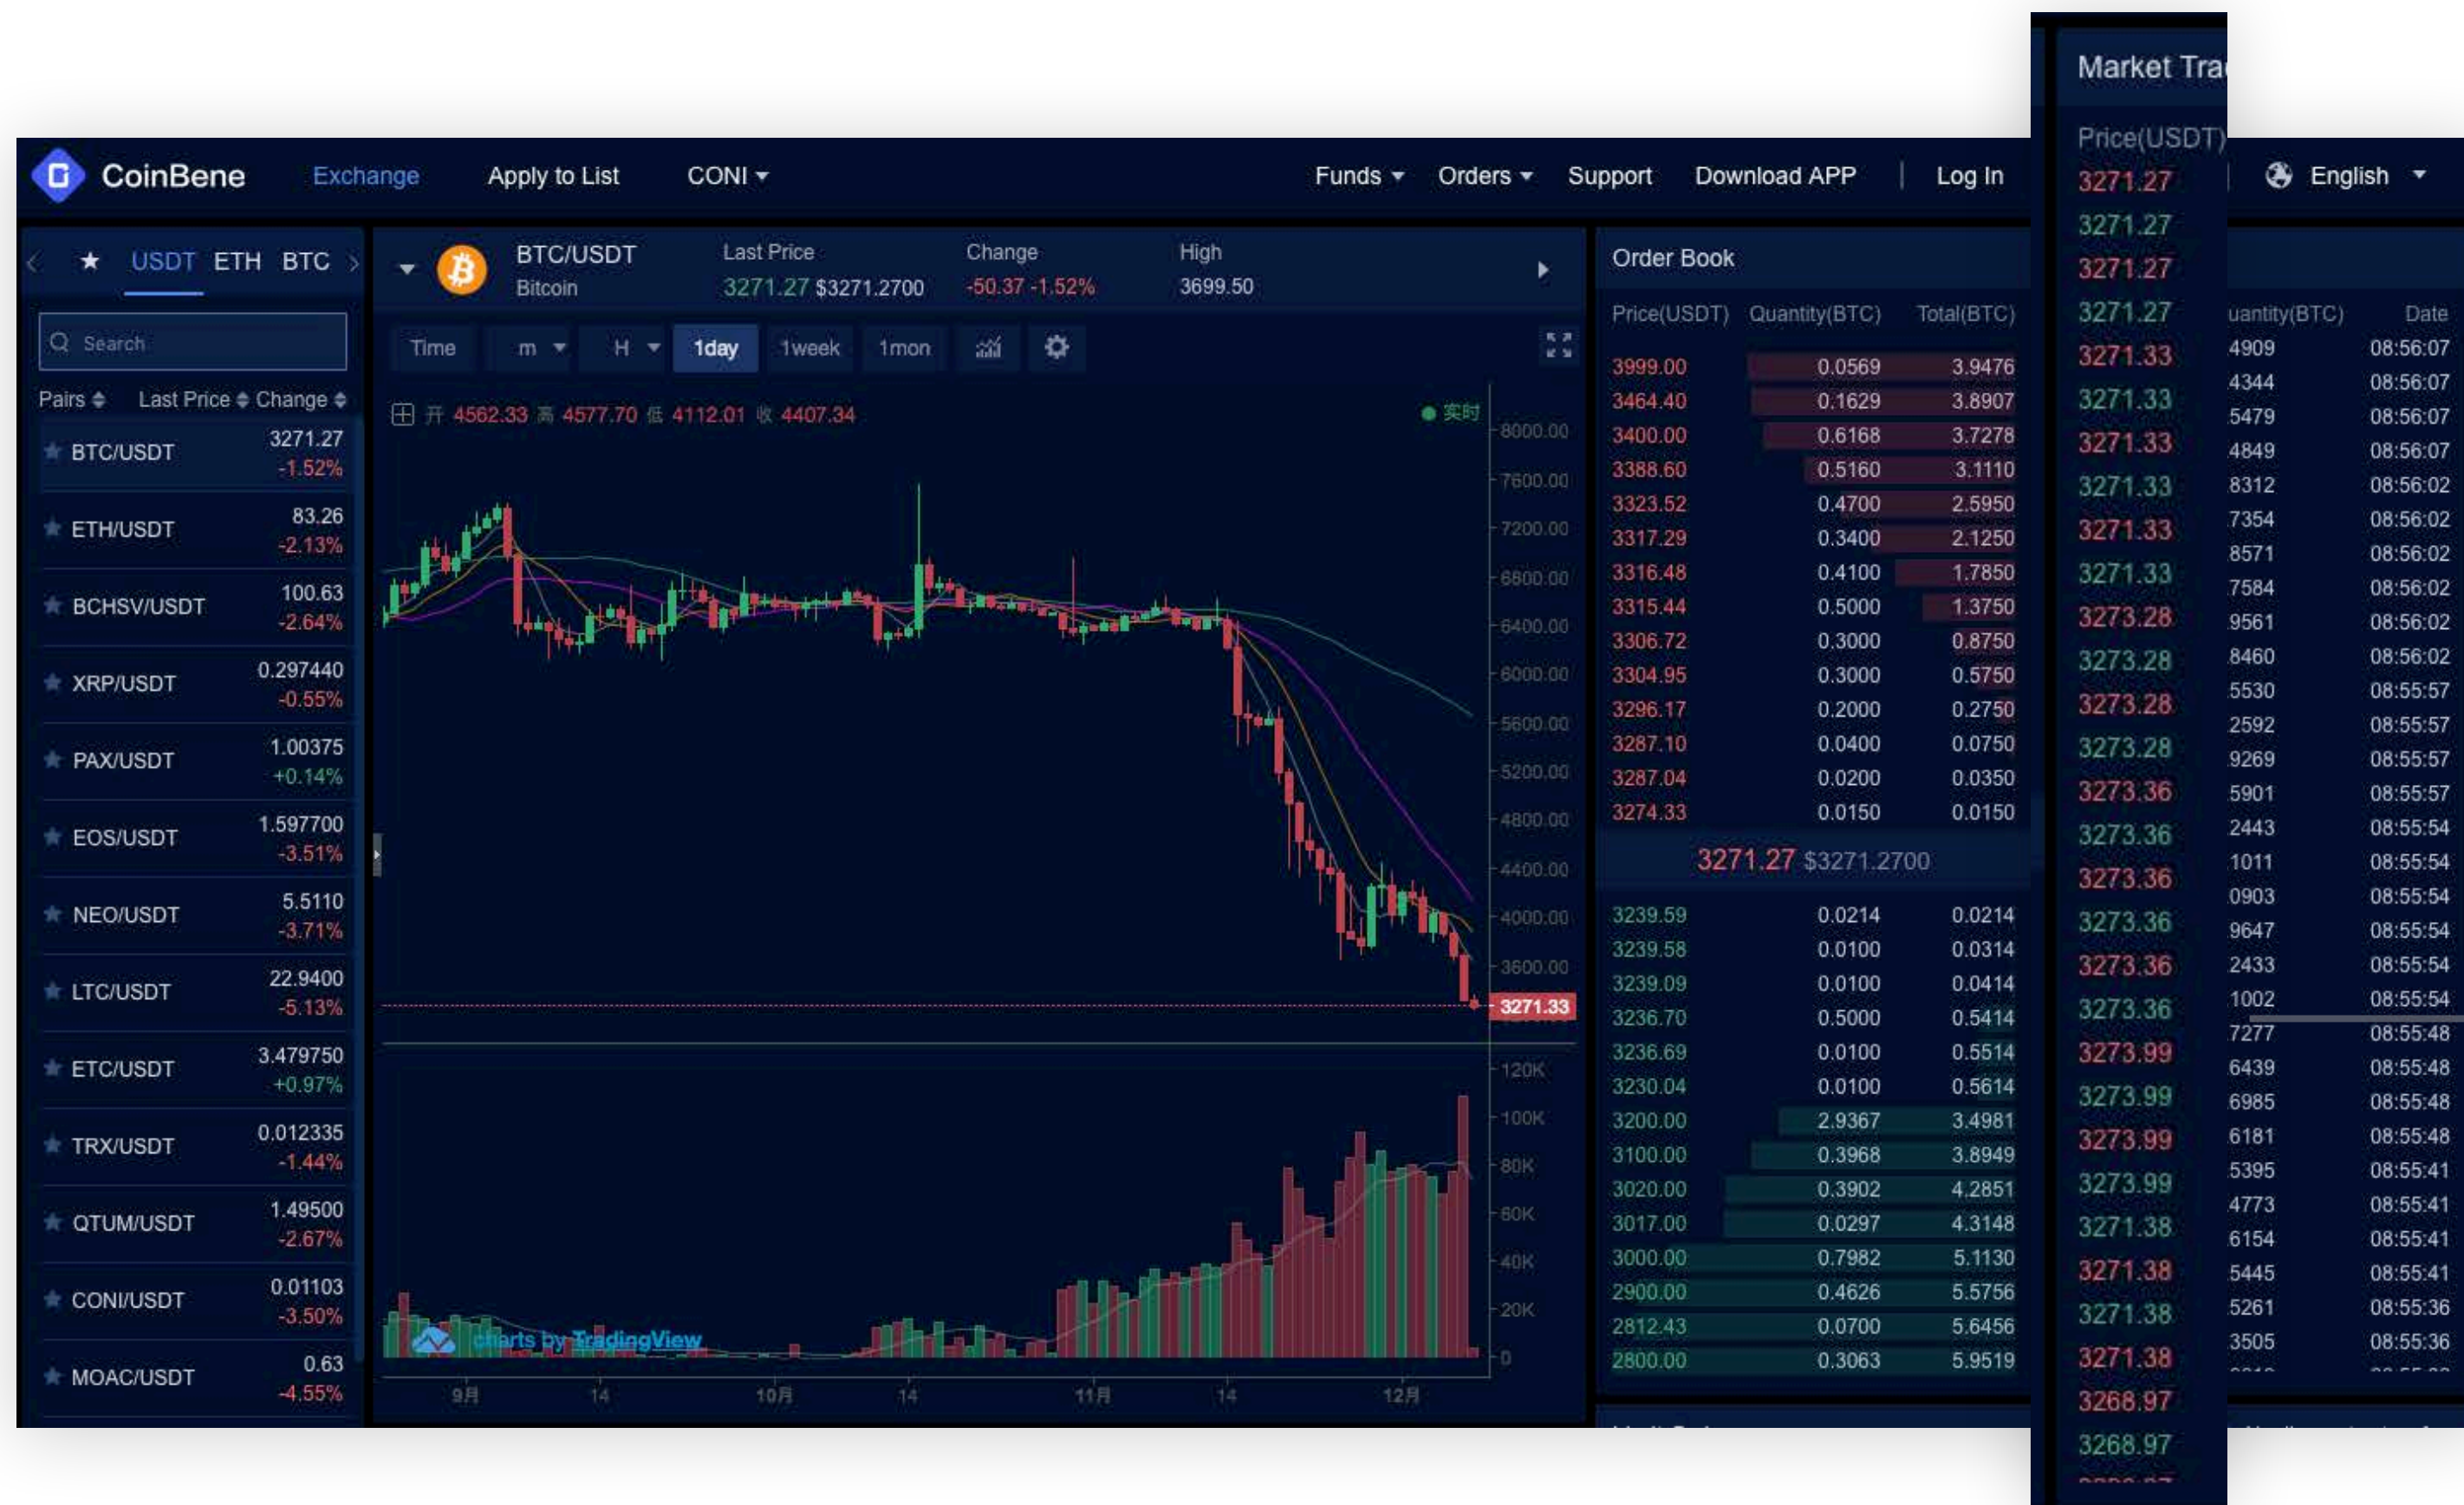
CoinBene Exchange Apply to List CONI Funds Orders Support Download APP Log In English

★ USDT ETH BTC

Search

Pairs Last Price Change

| Pair | Last Price / Change |
|---|---|
| BTC/USDT | 3271.27 -1.52% |
| ETH/USDT | 83.26 -2.13% |
| BCHSV/USDT | 100.63 -2.64% |
| XRP/USDT | 0.297440 -0.55% |
| PAX/USDT | 1.00375 +0.14% |
| EOS/USDT | 1.597700 -3.51% |
| NEO/USDT | 5.5110 -3.71% |
| LTC/USDT | 22.9400 -5.13% |
| ETC/USDT | 3.479750 +0.97% |
| TRX/USDT | 0.012335 -1.44% |
| QTUM/USDT | 1.49500 -2.67% |
| CONI/USDT | 0.01103 -3.50% |
| MOAC/USDT | 0.63 -4.55% |

BTC/USDT Bitcoin Last Price 3271.27 $3271.2700 Change -50.37 -1.52% High 3699.50

Time m H 1day 1week 1mon

开 4562.33 高 4577.70 低 4112.01 收 4407.34 实时

8000.00 7600.00 7200.00 6800.00 6400.00 6000.00 5600.00 5200.00 4800.00 4400.00 4000.00 3600.00 3271.33

120K 100K 80K 60K 40K 20K 0

charts by TradingView

9月 14 10月 14 11月 14 12月

Order Book

| Price(USDT) | Quantity(BTC) | Total(BTC) |
|---|---|---|
| 3999.00 | 0.0569 | 3.9476 |
| 3464.40 | 0.1629 | 3.8907 |
| 3400.00 | 0.6168 | 3.7278 |
| 3388.60 | 0.5160 | 3.1110 |
| 3323.52 | 0.4700 | 2.5950 |
| 3317.29 | 0.3400 | 2.1250 |
| 3316.48 | 0.4100 | 1.7850 |
| 3315.44 | 0.5000 | 1.3750 |
| 3306.72 | 0.3000 | 0.8750 |
| 3304.95 | 0.3000 | 0.5750 |
| 3296.17 | 0.2000 | 0.2750 |
| 3287.10 | 0.0400 | 0.0750 |
| 3287.04 | 0.0200 | 0.0350 |
| 3274.33 | 0.0150 | 0.0150 |

3271.27 $3271.2700

| | | |
|---|---|---|
| 3239.59 | 0.0214 | 0.0214 |
| 3239.58 | 0.0100 | 0.0314 |
| 3239.09 | 0.0100 | 0.0414 |
| 3236.70 | 0.5000 | 0.5414 |
| 3236.69 | 0.0100 | 0.5514 |
| 3230.04 | 0.0100 | 0.5614 |
| 3200.00 | 2.9367 | 3.4981 |
| 3100.00 | 0.3968 | 3.8949 |
| 3020.00 | 0.3902 | 4.2851 |
| 3017.00 | 0.0297 | 4.3148 |
| 3000.00 | 0.7982 | 5.1130 |
| 2900.00 | 0.4626 | 5.5756 |
| 2812.43 | 0.0700 | 5.6456 |
| 2800.00 | 0.3063 | 5.9519 |

Market Tra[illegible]

| Price(USDT) | uantity(BTC) | Date |
|---|---|---|
| 3271.27 | 4909 | 08:56:07 |
| 3271.27 | 4344 | 08:56:07 |
| 3271.27 | 5479 | 08:56:07 |
| 3271.27 | 4849 | 08:56:07 |
| 3271.33 | 8312 | 08:56:02 |
| 3271.33 | 7354 | 08:56:02 |
| 3271.33 | 8571 | 08:56:02 |
| 3271.33 | 7584 | 08:56:02 |
| 3271.33 | 9561 | 08:56:02 |
| 3271.33 | 8460 | 08:56:02 |
| 3273.28 | 5530 | 08:55:57 |
| 3273.28 | 2592 | 08:55:57 |
| 3273.28 | 9269 | 08:55:57 |
| 3273.28 | 5901 | 08:55:57 |
| 3273.36 | 2443 | 08:55:54 |
| 3273.36 | 1011 | 08:55:54 |
| 3273.36 | 0903 | 08:55:54 |
| 3273.36 | 9647 | 08:55:54 |
| 3273.36 | 2433 | 08:55:54 |
| 3273.36 | 1002 | 08:55:54 |
| 3273.99 | 7277 | 08:55:48 |
| 3273.99 | 6439 | 08:55:48 |
| 3273.99 | 6985 | 08:55:48 |
| 3273.99 | 6181 | 08:55:48 |
| 3271.38 | 5395 | 08:55:41 |
| 3271.38 | 4773 | 08:55:41 |
| 3271.38 | 6154 | 08:55:41 |
| 3271.38 | 5445 | 08:55:41 |
| 3268.97 | 5261 | 08:55:36 |
| 3268.97 | 3505 | 08:55:36 |